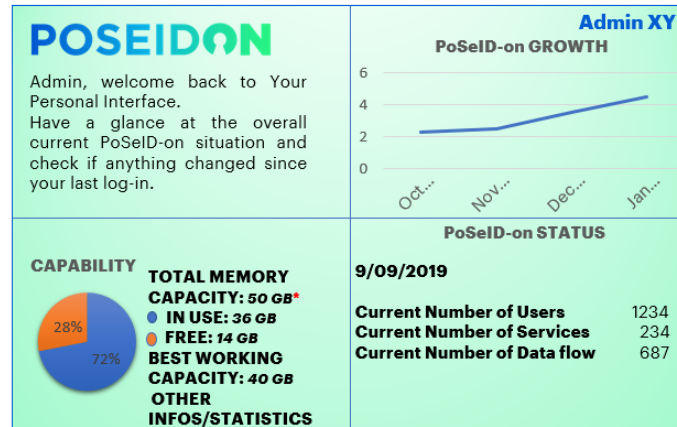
POSEIDON

Admin, welcome back to Your Personal Interface.
Have a glance at the overall current PoSeID-on situation and check if anything changed since your last log-in.

Admin XY

PoSeID-on GROWTH

6
4
2
0

Oct...
Nov...
Dec...
Jan...

CAPABILITY

28%
72%

TOTAL MEMORY CAPACITY: 50 GB*
IN USE: 36 GB
FREE: 14 GB
BEST WORKING CAPACITY: 40 GB
OTHER INFOS/STATISTICS

PoSeID-on STATUS

9/09/2019

| Current Number of Users | 1234 |
|---|---|
| Current Number of Services | 234 |
| Current Number of Data flow | 687 |